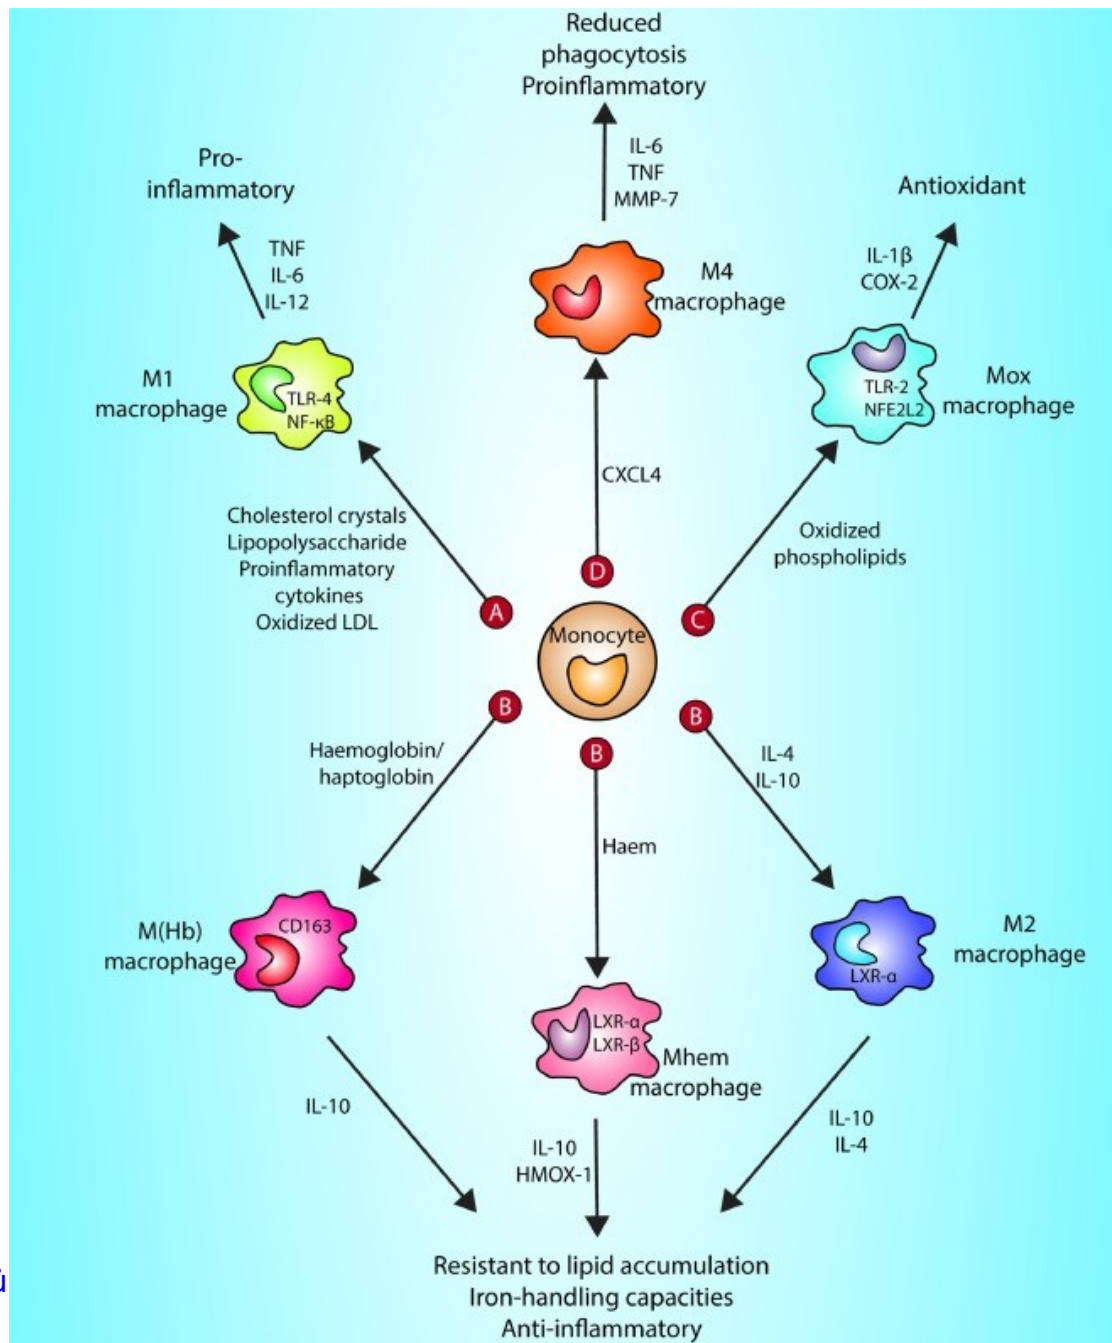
Reduced phagocytosis Proinflammatory

IL-6
TNF
MMP-7

Pro-inflammatory

TNF
IL-6
IL-12

Antioxidant

IL-1β
COX-2

M4 macrophage

M1 macrophage

TLR-4
NF-κB

TLR-2
NFE2L2

Mox macrophage

CXCL4

Cholesterol crystals
Lipopolysaccharide
Proinflammatory cytokines
Oxidized LDL

Oxidized phospholipids

D

A

C

Monocyte

B

B

B

Haemoglobin/ haptoglobin

IL-4
IL-10

Haem

M(Hb) macrophage

CD163

M2 macrophage

LXR-α

LXR-α
LXR-β

Mhem macrophage

IL-10

IL-10
HMOX-1

IL-10
IL-4

Resistant to lipid accumulation
Iron-handling capacities
Anti-inflammatory